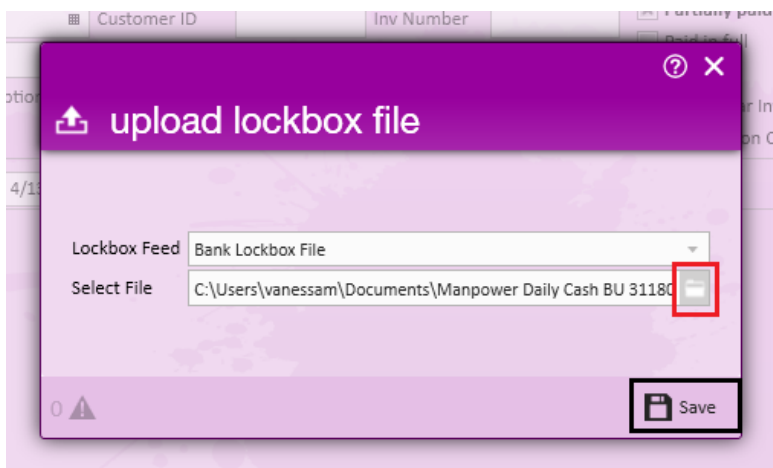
Customer ID

Inv Number

Partially paid

Paid in full

otio

r In

n C

4/1

upload lockbox file

Lockbox Feed Bank Lockbox File

Select File C:\Users\vanessam\Documents\Manpower Daily Cash BU 31180

0

Save